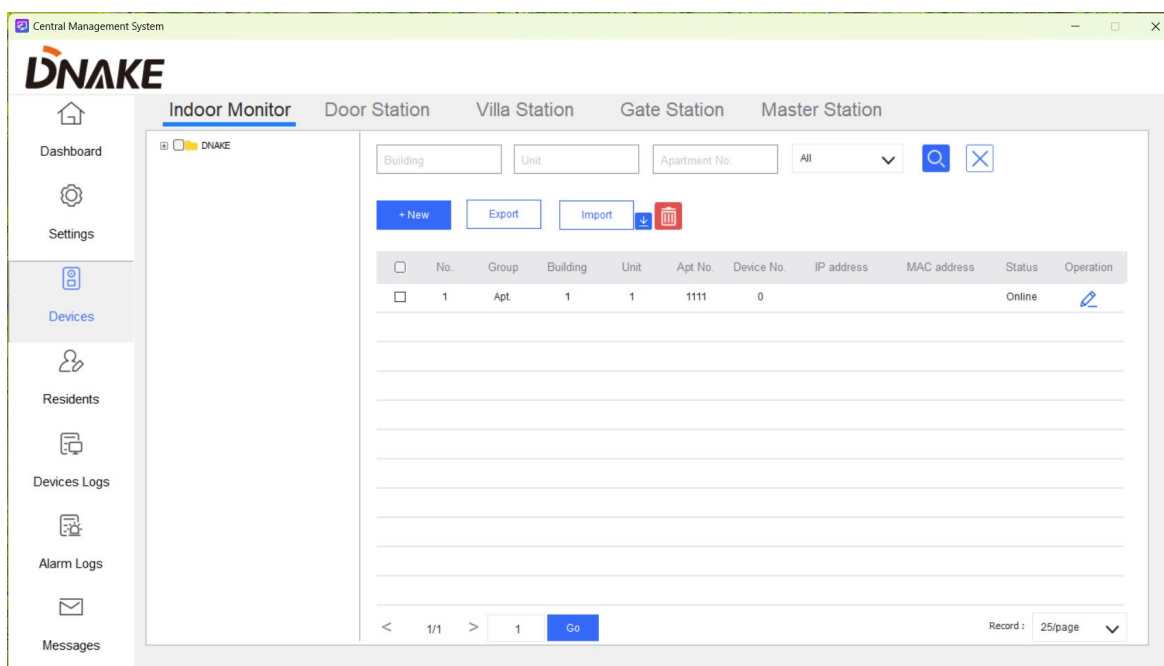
Central Management System

DNAKE

Dashboard

Settings

Devices

Residents

Devices Logs

Alarm Logs

Messages

Indoor Monitor  Door Station  Villa Station  Gate Station  Master Station

DNAKE

Building  Unit  Apartment No.  All

+ New  Export  Import

| No. | Group | Building | Unit | Apt No. | Device No. | IP address | MAC address | Status | Operation |
|---|---|---|---|---|---|---|---|---|---|
| 1 | Apt. | 1 | 1 | 1111 | 0 | | | Online | |

< 1/1 > 1 Go

Record : 25/page